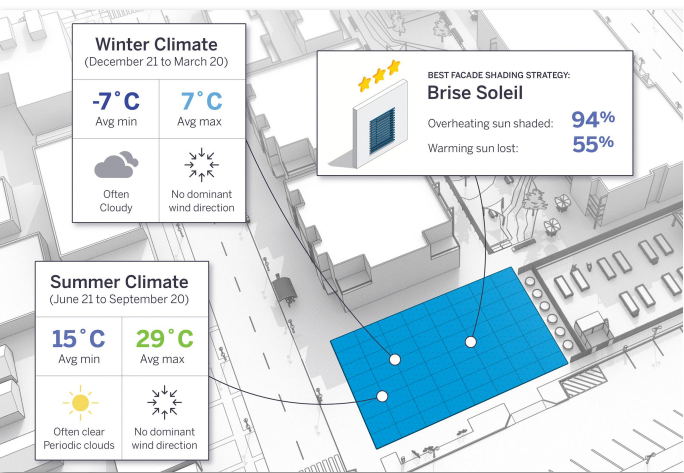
Winter Climate
(December 21 to March 20)

| -7˚C | 7˚C |
|---|---|
| Avg min | Avg max |
| Often Cloudy | No dominant wind direction |

BEST FACADE SHADING STRATEGY:
Brise Soleil
Overheating sun shaded: 94%
Warming sun lost: 55%

Summer Climate
(June 21 to September 20)

| 15˚C | 29˚C |
|---|---|
| Avg min | Avg max |
| Often clear Periodic clouds | No dominant wind direction |